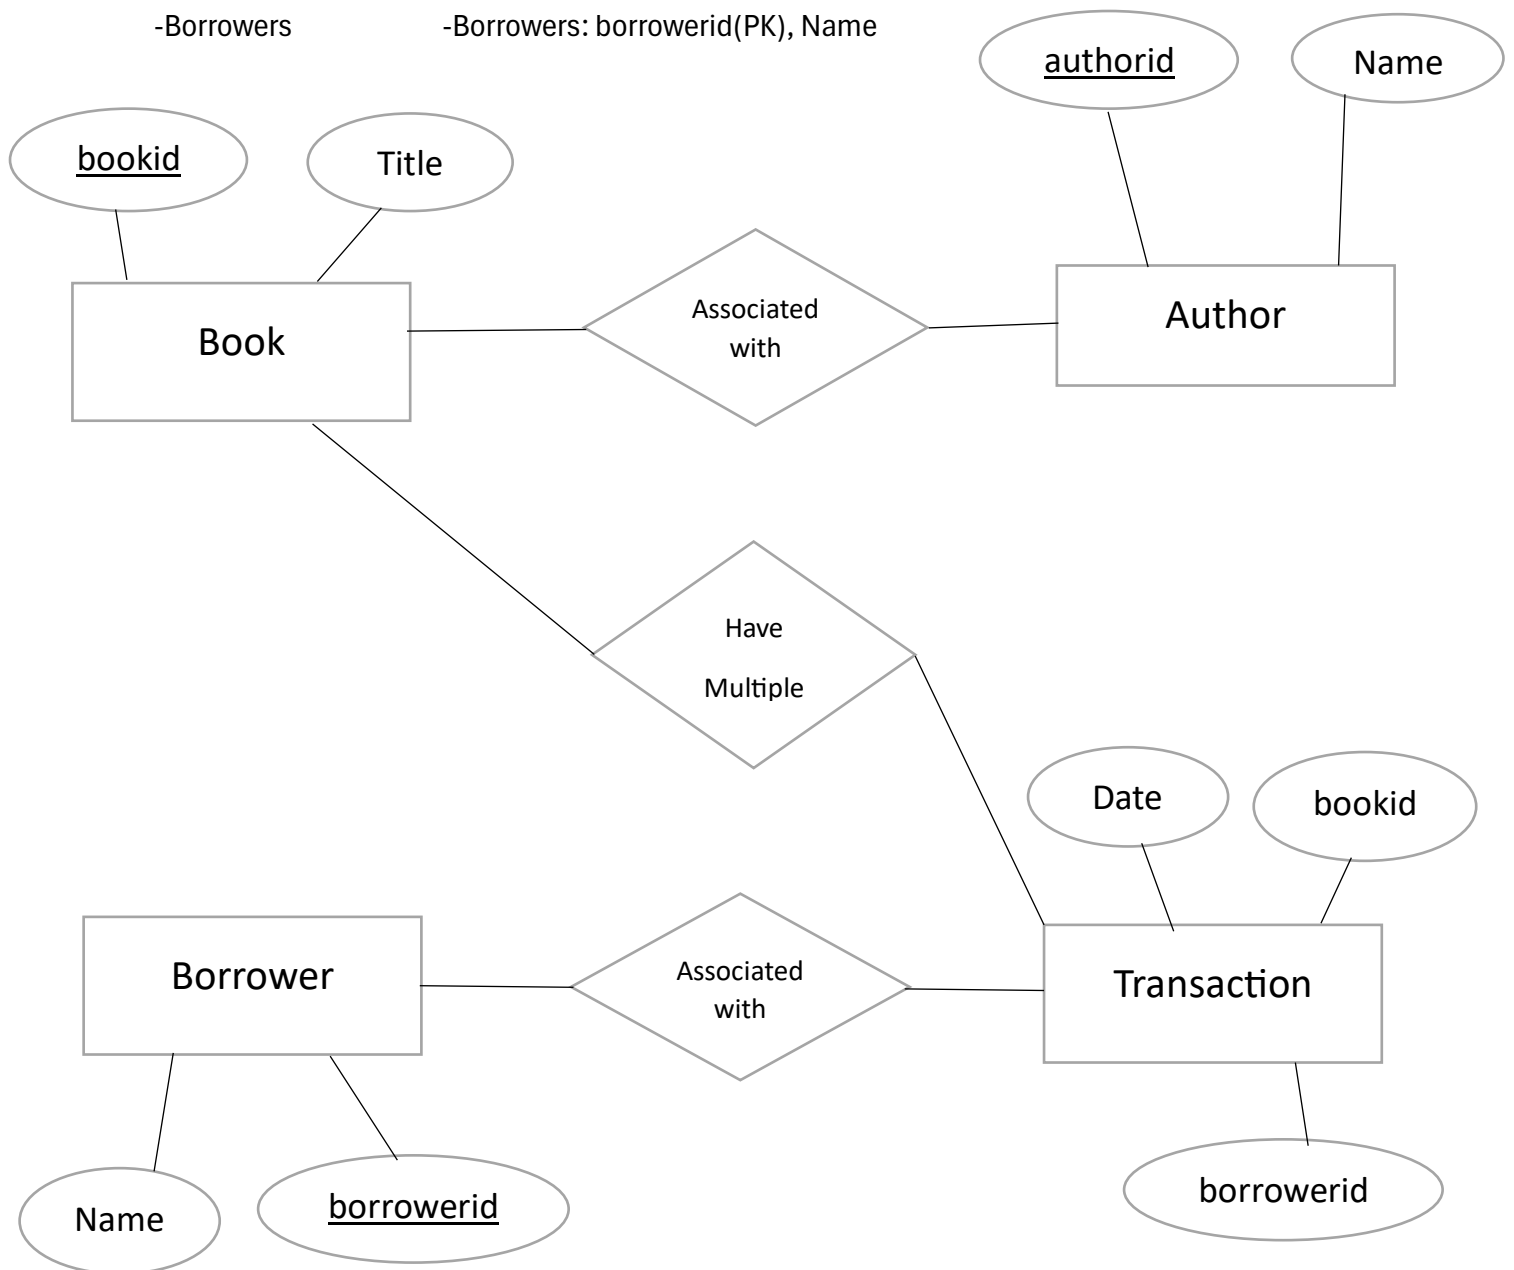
-Borrowers

-Borrowers: borrowerid(PK), Name

authorid

Name

bookid

Title

Book

Associated with

Author

Have

Multiple

Date

bookid

Borrower

Associated with

Transaction

Name

borrowerid

borrowerid